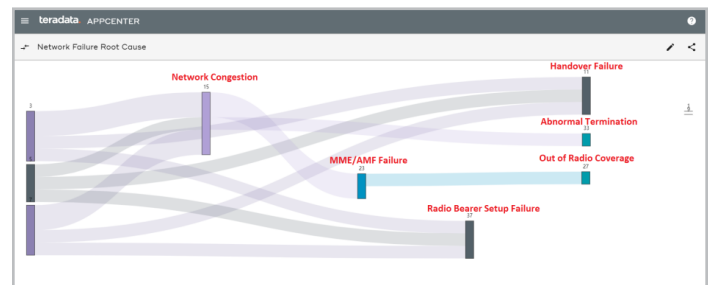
teradata. APPCENTER

Network Failure Root Cause

Network Congestion

15

3

Handover Failure

11

Abnormal Termination

33

MME/AMF Failure

23

Out of Radio Coverage

27

Radio Bearer Setup Failure

37